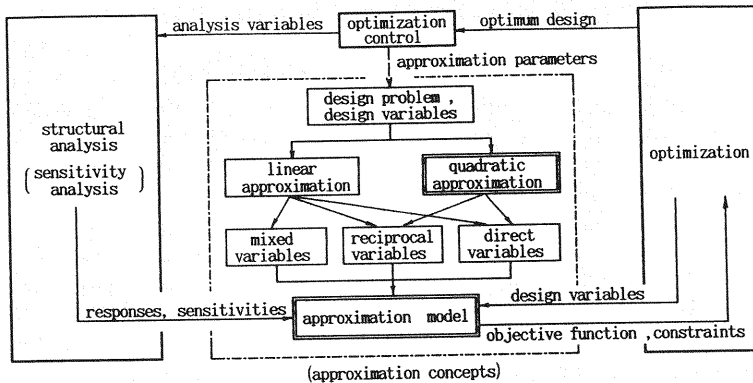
analysis variables

optimization control

optimum design

approximation parameters

design problem , design variables

structural analysis
( sensitivity analysis )

linear approximation

quadratic approximation

optimization

mixed variables

reciprocal variables

direct variables

responses, sensitivities

approximation model

design variables

objective function ,constraints

(approximation concepts)